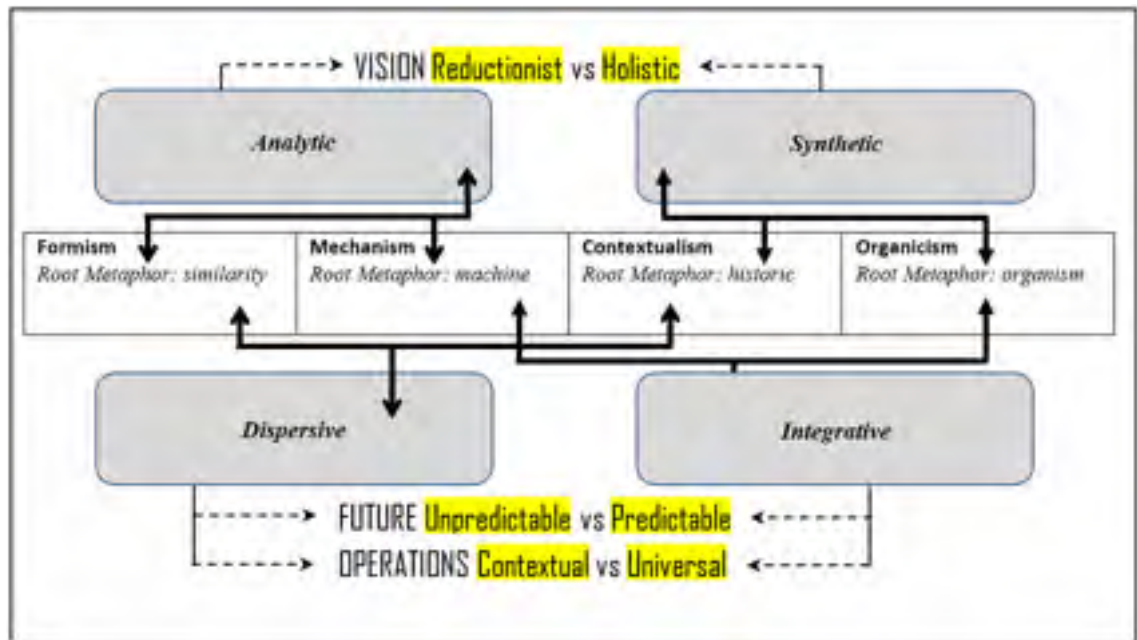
VISION Reductionist vs Holistic

Analytic

Synthetic

| Formism | Mechanism | Contextualism | Organicism |
|---|---|---|---|
| Root Metaphor: similarity | Root Metaphor: machine | Root Metaphor: historic | Root Metaphor: organism |

Dispersive

Integrative

FUTURE Unpredictable vs Predictable

OPERATIONS Contextual vs Universal